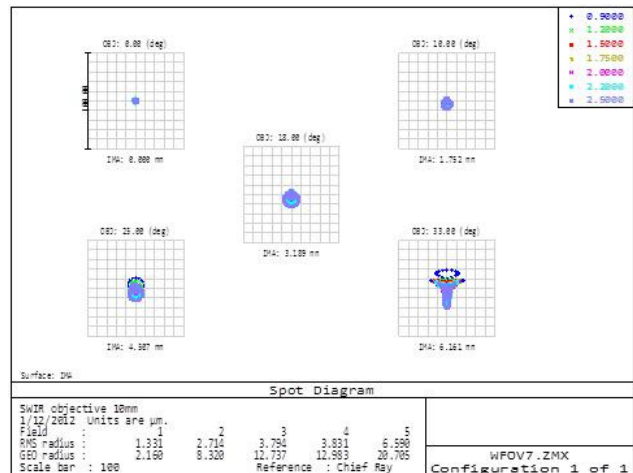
+ 0.9000
x 1.2000
■ 1.5000
◆ 1.7500
× 2.0000
◆ 2.2000
■ 2.5000

OBJ: 0.00 (deg)

100.00

IMA: 0.000 mm

OBJ: 10.00 (deg)

IMA: 1.792 mm

OBJ: 18.00 (deg)

IMA: 3.189 mm

OBJ: 25.00 (deg)

IMA: 4.387 mm

OBJ: 33.00 (deg)

IMA: 6.161 mm

Surface: IMA

Spot Diagram

SWIR objective 10mm
1/12/2012 Units are µm.

| Field | 1 | 2 | 3 | 4 | 5 |
|---|---|---|---|---|---|
| RMS radius : | 1.331 | 2.714 | 3.794 | 3.831 | 6.590 |
| GEO radius : | 2.160 | 8.320 | 12.737 | 12.983 | 20.705 |

Scale bar : 100 Reference : Chief Ray

WFOV7.ZMX
Configuration 1 of 1